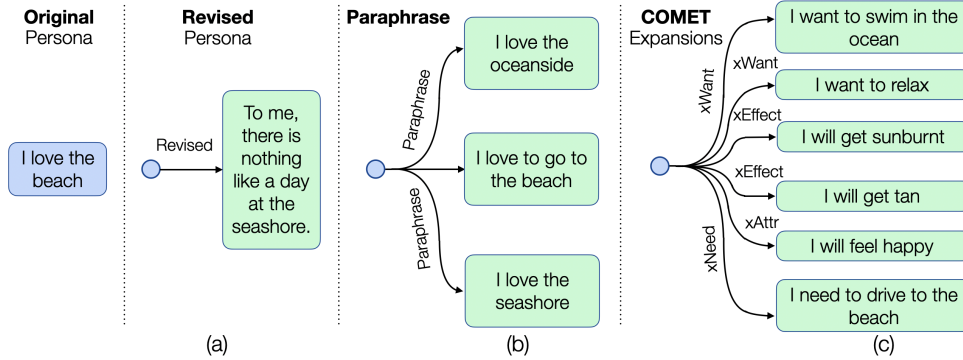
Original
Persona

I love the beach

Revised
Persona

Revised

To me, there is nothing like a day at the seashore.

(a)

Paraphrase

Paraphrase

I love the oceanside

I love to go to the beach

Paraphrase

I love the seashore

(b)

COMET
Expansions

xWant

I want to swim in the ocean

xWant

I want to relax

xEffect

I will get sunburnt

xEffect

I will get tan

xAttr

I will feel happy

xNeed

I need to drive to the beach

(c)